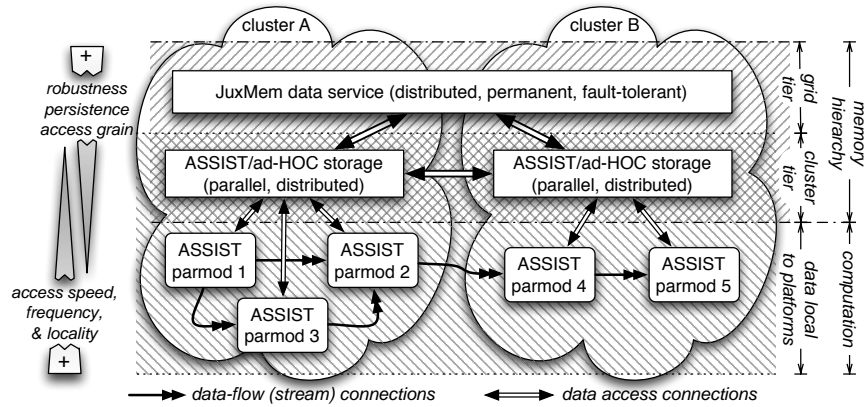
cluster A

cluster B

+

robustness persistence access grain

JuxMem data service (distributed, permanent, fault-tolerant)

grid tier

memory hierarchy

ASSIST/ad-HOC storage (parallel, distributed)

ASSIST/ad-HOC storage (parallel, distributed)

cluster tier

ASSIST parmod 1

ASSIST parmod 2

ASSIST parmod 4

ASSIST parmod 5

data local to platforms

computation

access speed, frequency, & locality

ASSIST parmod 3

+

data-flow (stream) connections

data access connections